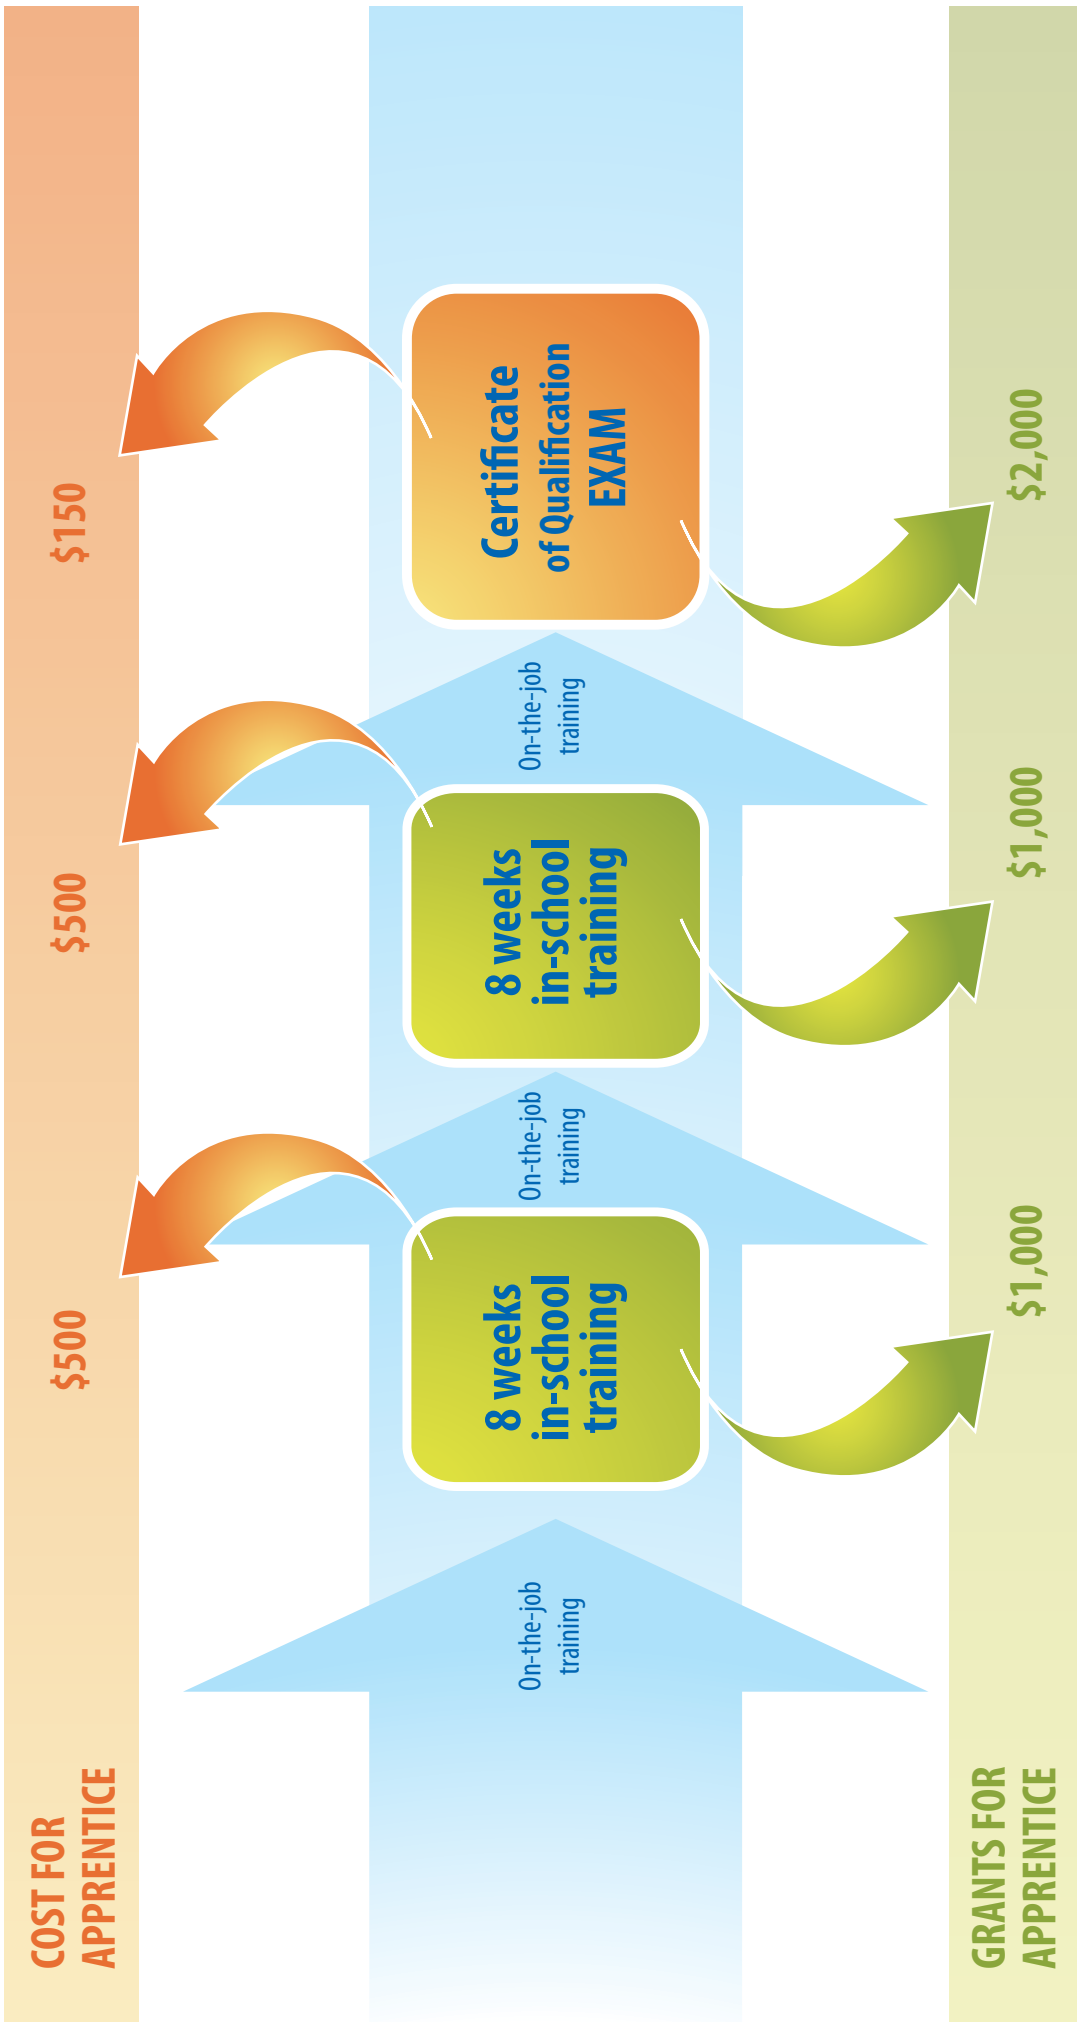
COST FOR APPRENTICE

$500

$500

$150

On-the-job training

8 weeks in-school training

On-the-job training

8 weeks in-school training

On-the-job training

Certificate of Qualification EXAM

GRANTS FOR APPRENTICE

$1,000

$1,000

$2,000